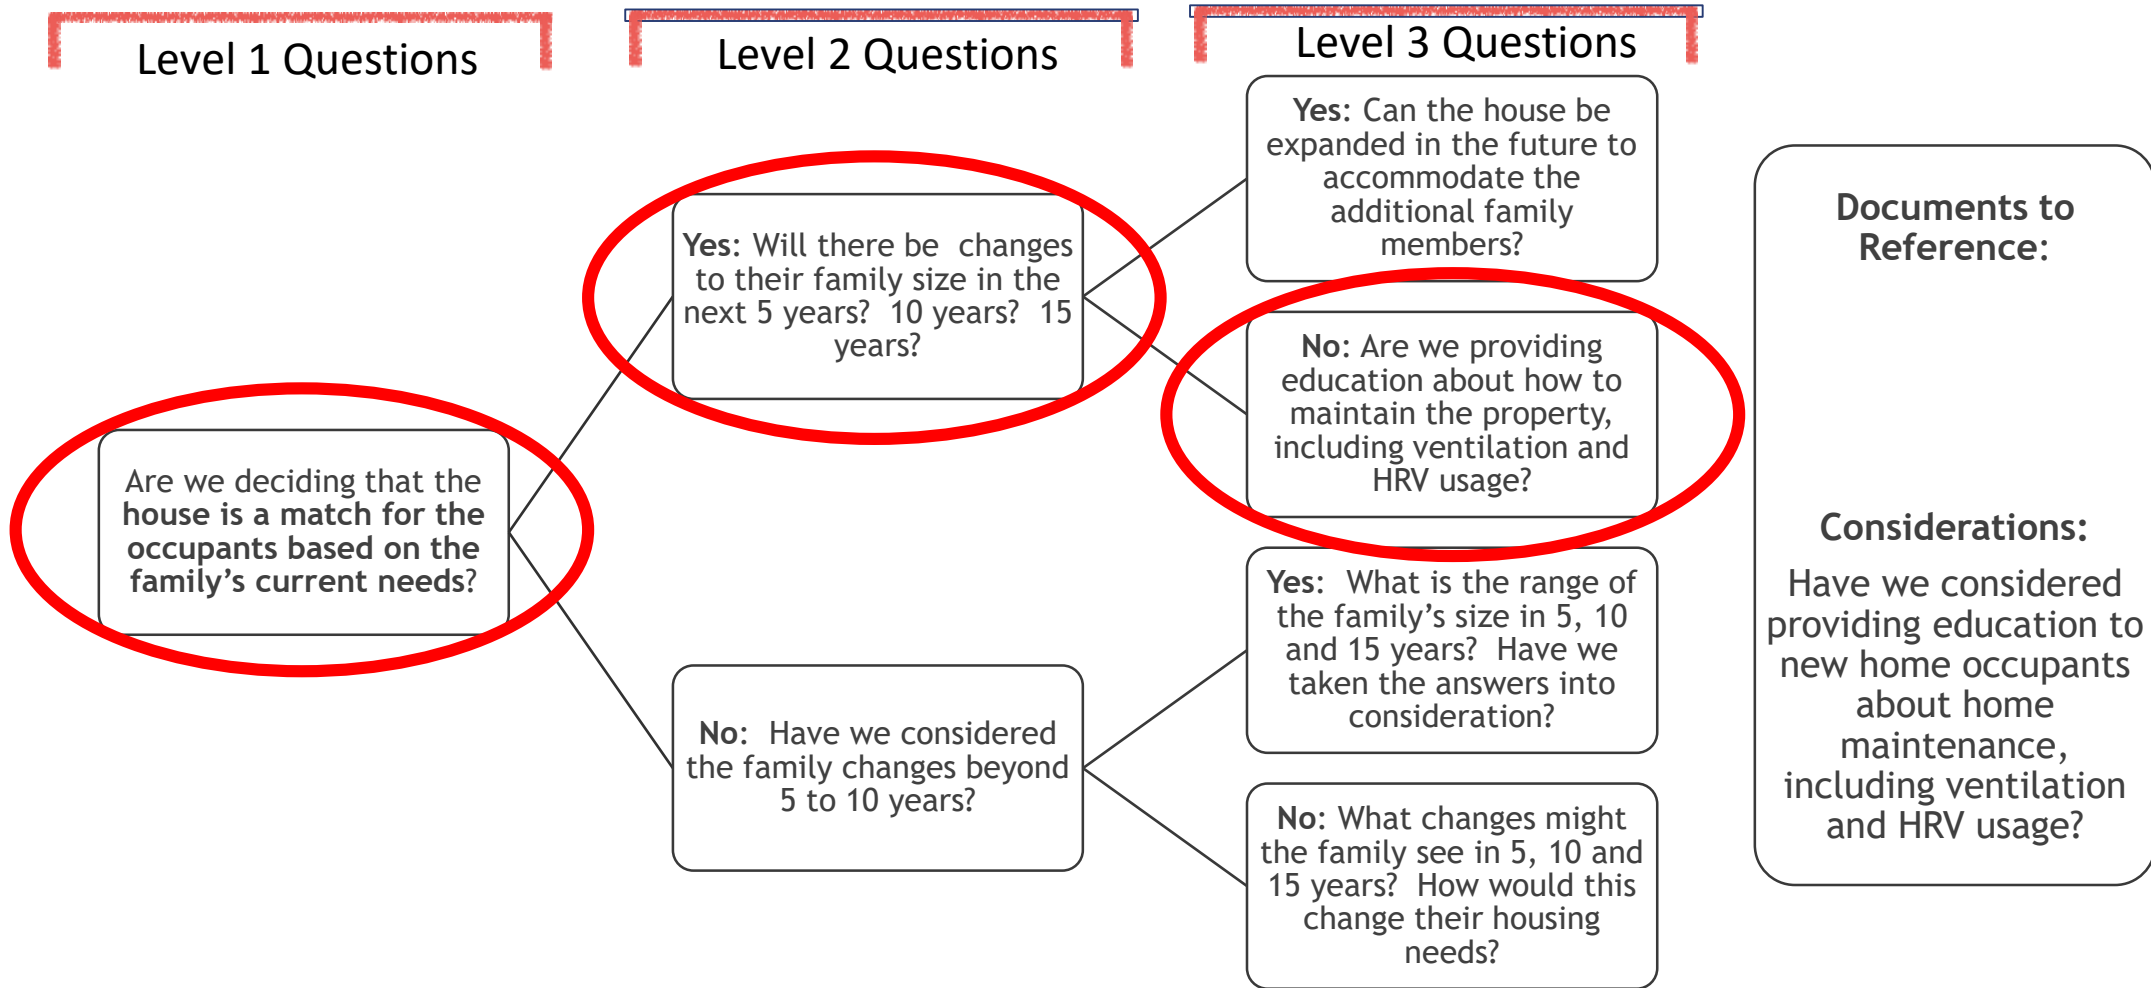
Level 1 Questions

Level 2 Questions

Level 3 Questions

Are we deciding that the house is a match for the occupants based on the family's current needs?

Yes: Will there be changes to their family size in the next 5 years? 10 years? 15 years?

No: Have we considered the family changes beyond 5 to 10 years?

Yes: Can the house be expanded in the future to accommodate the additional family members?

No: Are we providing education about how to maintain the property, including ventilation and HRV usage?

Yes: What is the range of the family's size in 5, 10 and 15 years? Have we taken the answers into consideration?

No: What changes might the family see in 5, 10 and 15 years? How would this change their housing needs?

Documents to Reference:

Considerations:
Have we considered providing education to new home occupants about home maintenance, including ventilation and HRV usage?